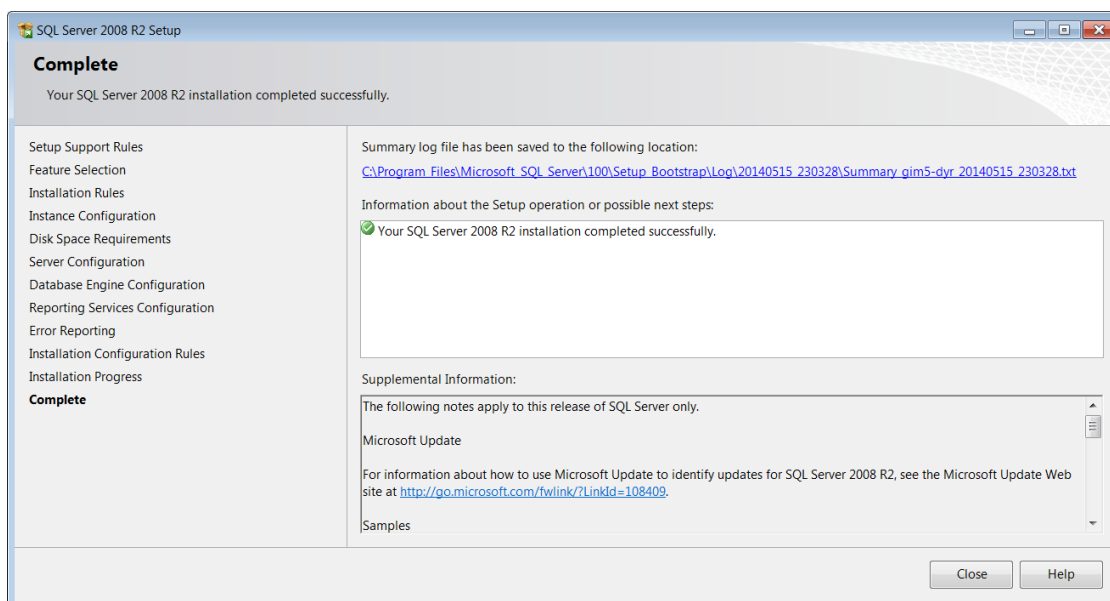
SQL Server 2008 R2 Setup

Complete

Your SQL Server 2008 R2 installation completed successfully.

Setup Support Rules
Feature Selection
Installation Rules
Instance Configuration
Disk Space Requirements
Server Configuration
Database Engine Configuration
Reporting Services Configuration
Error Reporting
Installation Configuration Rules
Installation Progress
Complete

Summary log file has been saved to the following location:

C:\Program Files\Microsoft SQL Server\100\Setup Bootstrap\Log\20140515_230328\Summary_gim5-dyr_20140515_230328.txt

Information about the Setup operation or possible next steps:

Your SQL Server 2008 R2 installation completed successfully.

Supplemental Information:

The following notes apply to this release of SQL Server only.

Microsoft Update

For information about how to use Microsoft Update to identify updates for SQL Server 2008 R2, see the Microsoft Update Web site at http://go.microsoft.com/fwlink/?LinkId=108409.

Samples

Close Help